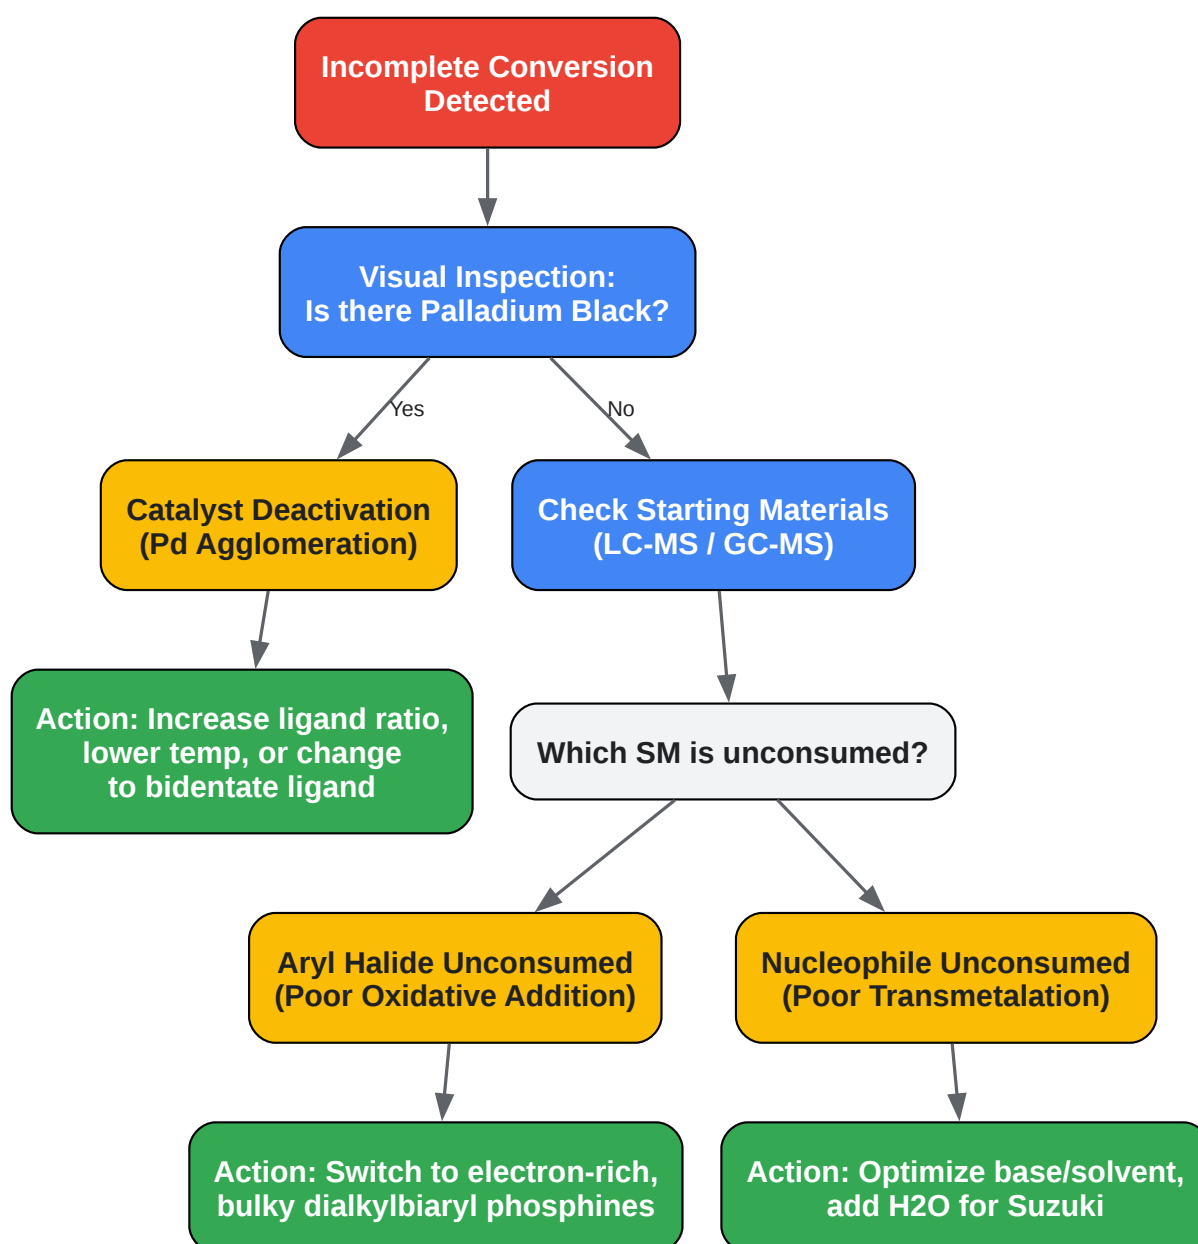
Incomplete Conversion Detected

Visual Inspection:
Is there Palladium Black?

Yes

No

Catalyst Deactivation
(Pd Agglomeration)

Check Starting Materials
(LC-MS / GC-MS)

Action: Increase ligand ratio, lower temp, or change to bidentate ligand

Which SM is unconsumed?

Aryl Halide Unconsumed
(Poor Oxidative Addition)

Nucleophile Unconsumed
(Poor Transmetalation)

Action: Switch to electron-rich, bulky dialkylbiaryl phosphines

Action: Optimize base/solvent, add H2O for Suzuki